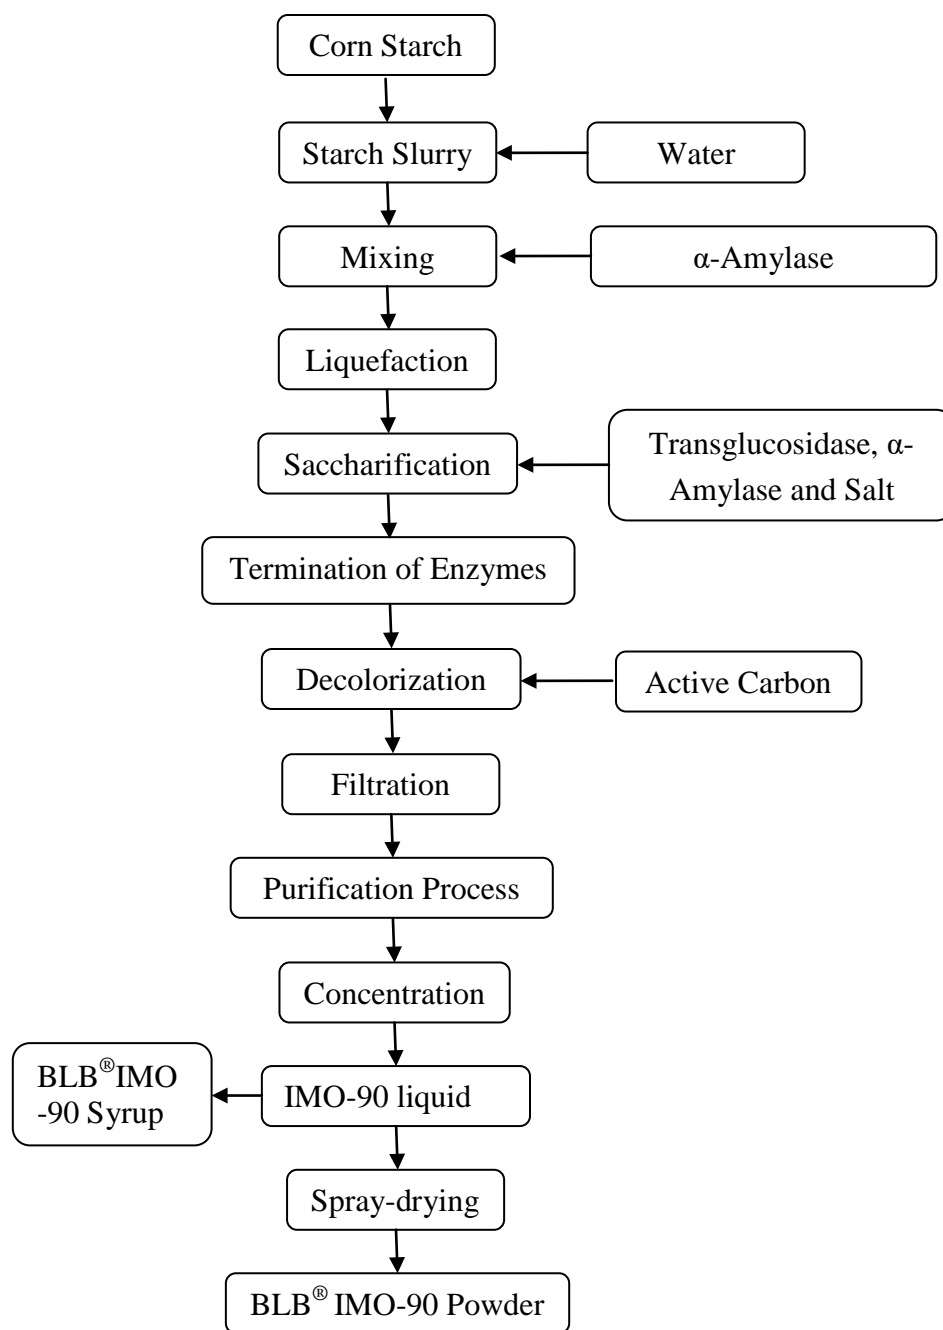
Corn Starch

Starch Slurry

Water

Mixing

α-Amylase

Liquefaction

Saccharification

Transglucosidase, α-Amylase and Salt

Termination of Enzymes

Decolorization

Active Carbon

Filtration

Purification Process

Concentration

IMO-90 liquid

BLB®IMO-90 Syrup

Spray-drying

BLB® IMO-90 Powder